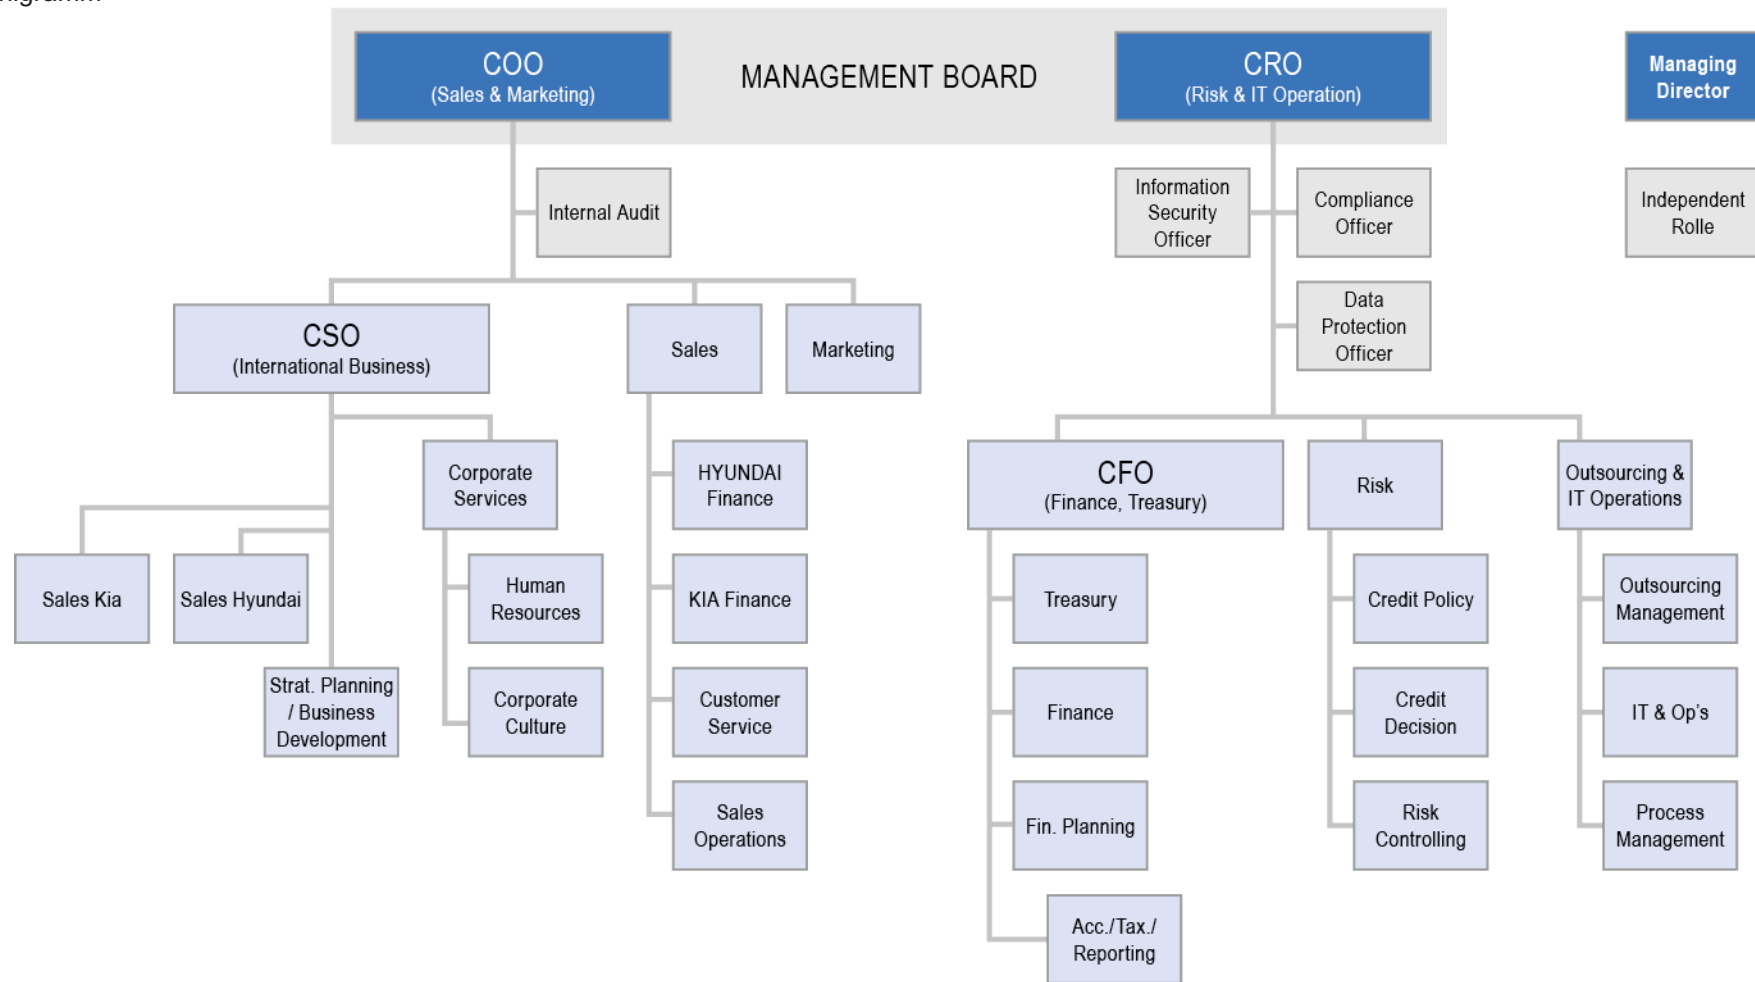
COO
(Sales & Marketing)

MANAGEMENT BOARD

CRO
(Risk & IT Operation)

Managing Director

Internal Audit

Information Security Officer

Compliance Officer

Independent Rolle

Data Protection Officer

CSO
(International Business)

Sales

Marketing

Corporate Services

HYUNDAI Finance

CFO
(Finance, Treasury)

Risk

Outsourcing & IT Operations

Sales Kia

Sales Hyundai

Human Resources

KIA Finance

Treasury

Credit Policy

Outsourcing Management

Strat. Planning / Business Development

Corporate Culture

Customer Service

Finance

Credit Decision

IT & Op's

Sales Operations

Fin. Planning

Risk Controlling

Process Management

Acc./Tax./ Reporting